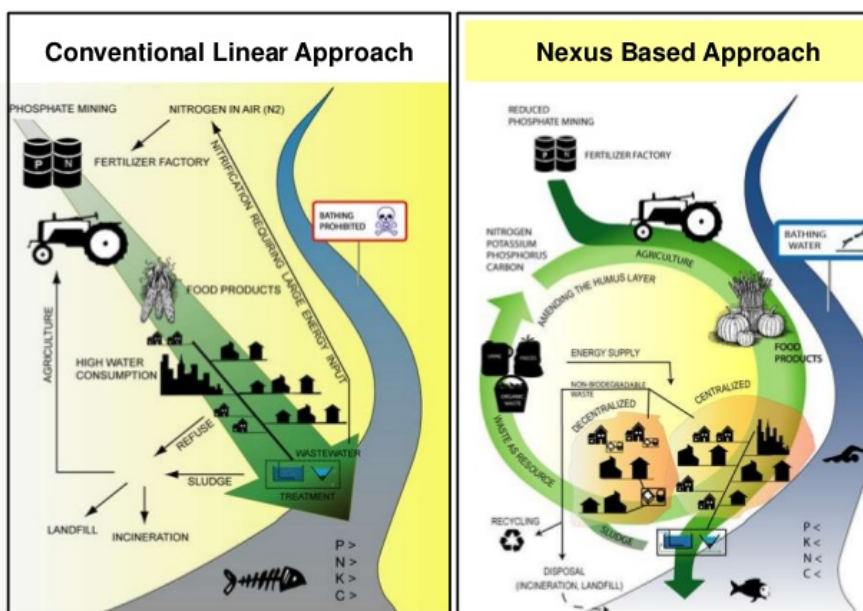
Conventional Linear Approach

PHOSPHATE MINING

NITROGEN IN AIR (N2)

P N

FERTILIZER FACTORY

NITRIFICATION REQUIRING LARGE ENERGY INPUT

BATHING PROHIBITED

FOOD PRODUCTS

AGRICULTURE

HIGH WATER CONSUMPTION

REFUSE

WASTEWATER

SLUDGE

TREATMENT

LANDFILL

INCINERATION

P >
N >
K >
C >

Nexus Based Approach

REDUCED PHOSPHATE MINING

FERTILIZER FACTORY

NITROGEN
POTASSIUM
PHOSPHORUS
CARBON

AGRICULTURE

AMENDING THE HUMUS LAYER

BATHING WATER

FOOD PRODUCTS

ENERGY SUPPLY

URINE

FAECES

ORGANIC WASTE

NON-BIODEGRADABLE WASTE

DECENTRALIZED

CENTRALIZED

WASTE AS RESOURCE

RECYCLING

SLUDGE

DISPOSAL
(INCINERATION, LANDFILL)

P <
K <
N <
C <